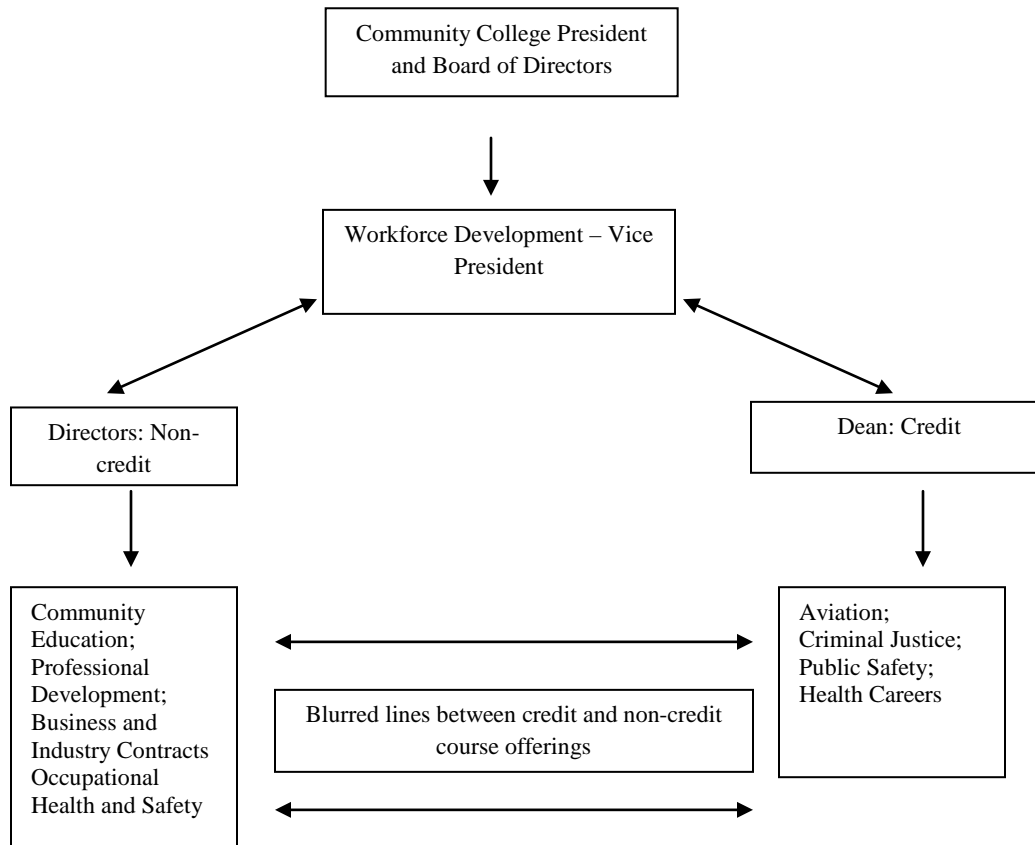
Community College President and Board of Directors

Workforce Development – Vice President

Directors: Noncredit

Dean: Credit

Community Education; Professional Development; Business and Industry Contracts Occupational Health and Safety

Blurred lines between credit and non-credit course offerings

Aviation; Criminal Justice; Public Safety; Health Careers